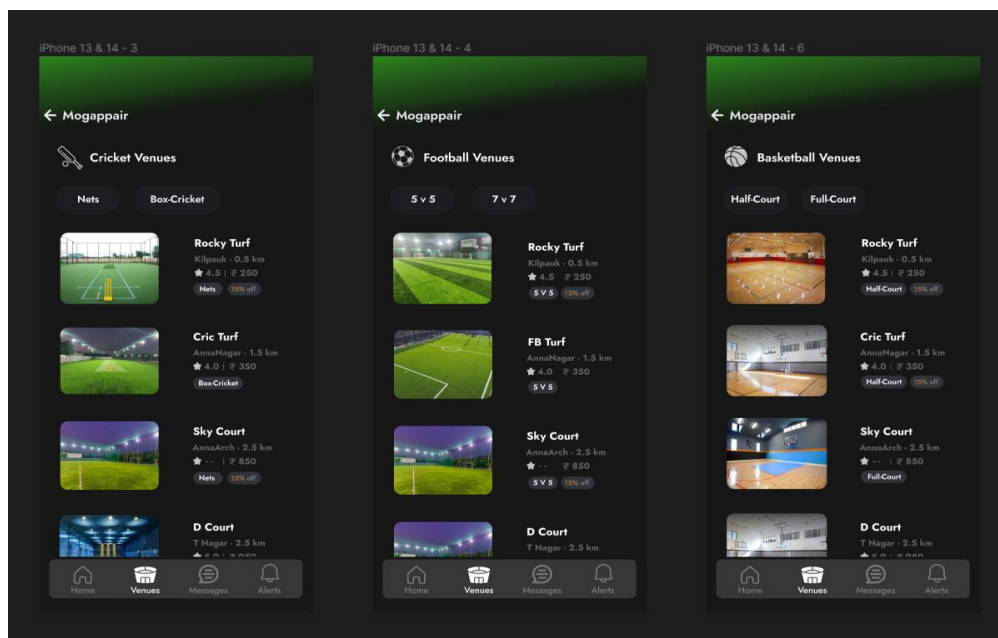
iPhone 13 & 14 - 3

← Mogappair

Cricket Venues

Nets

Box-Cricket

Rocky Turf
Kilpauk - 0.5 km
★ 4.5 | ₹ 250
Nets 15% off

Cric Turf
AnnaNagar - 1.5 km
★ 4.0 | ₹ 350
Box-Cricket

Sky Court
AnnaArch - 2.5 km
★ -- | ₹ 850
Nets 15% off

D Court
T Nagar - 2.5 km
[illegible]

Home Venues Messages Alerts

iPhone 13 & 14 - 4

← Mogappair

Football Venues

5 v 5

7 v 7

Rocky Turf
Kilpauk - 0.5 km
★ 4.5 ₹ 250
5 V 5 15% off

FB Turf
AnnaNagar - 1.5 km
★ 4.0 ₹ 350
5 V 5

Sky Court
AnnaArch - 2.5 km
★ -- ₹ 850
5 V 5 15% off

D Court
T Nagar - 2.5 km

Home Venues Messages Alerts

iPhone 13 & 14 - 6

← Mogappair

Basketball Venues

Half-Court

Full-Court

Rocky Turf
Kilpauk - 0.5 km
★ 4.5 | ₹ 250
Half-Court 15% off

Cric Turf
AnnaNagar - 1.5 km
★ 4.0 | ₹ 350
Half-Court 15% off

Sky Court
AnnaArch - 2.5 km
★ -- | ₹ 850
Full-Court

D Court
T Nagar - 2.5 km
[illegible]

Home Venues Messages Alerts